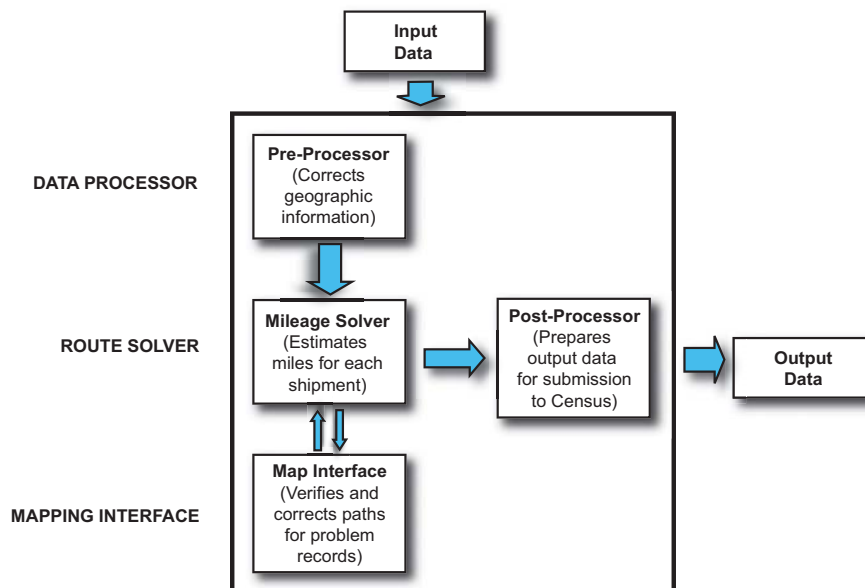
Input Data

DATA PROCESSOR

Pre-Processor (Corrects geographic information)

ROUTE SOLVER

Mileage Solver (Estimates miles for each shipment)

Post-Processor (Prepares output data for submission to Census)

Output Data

MAPPING INTERFACE

Map Interface (Verifies and corrects paths for problem records)